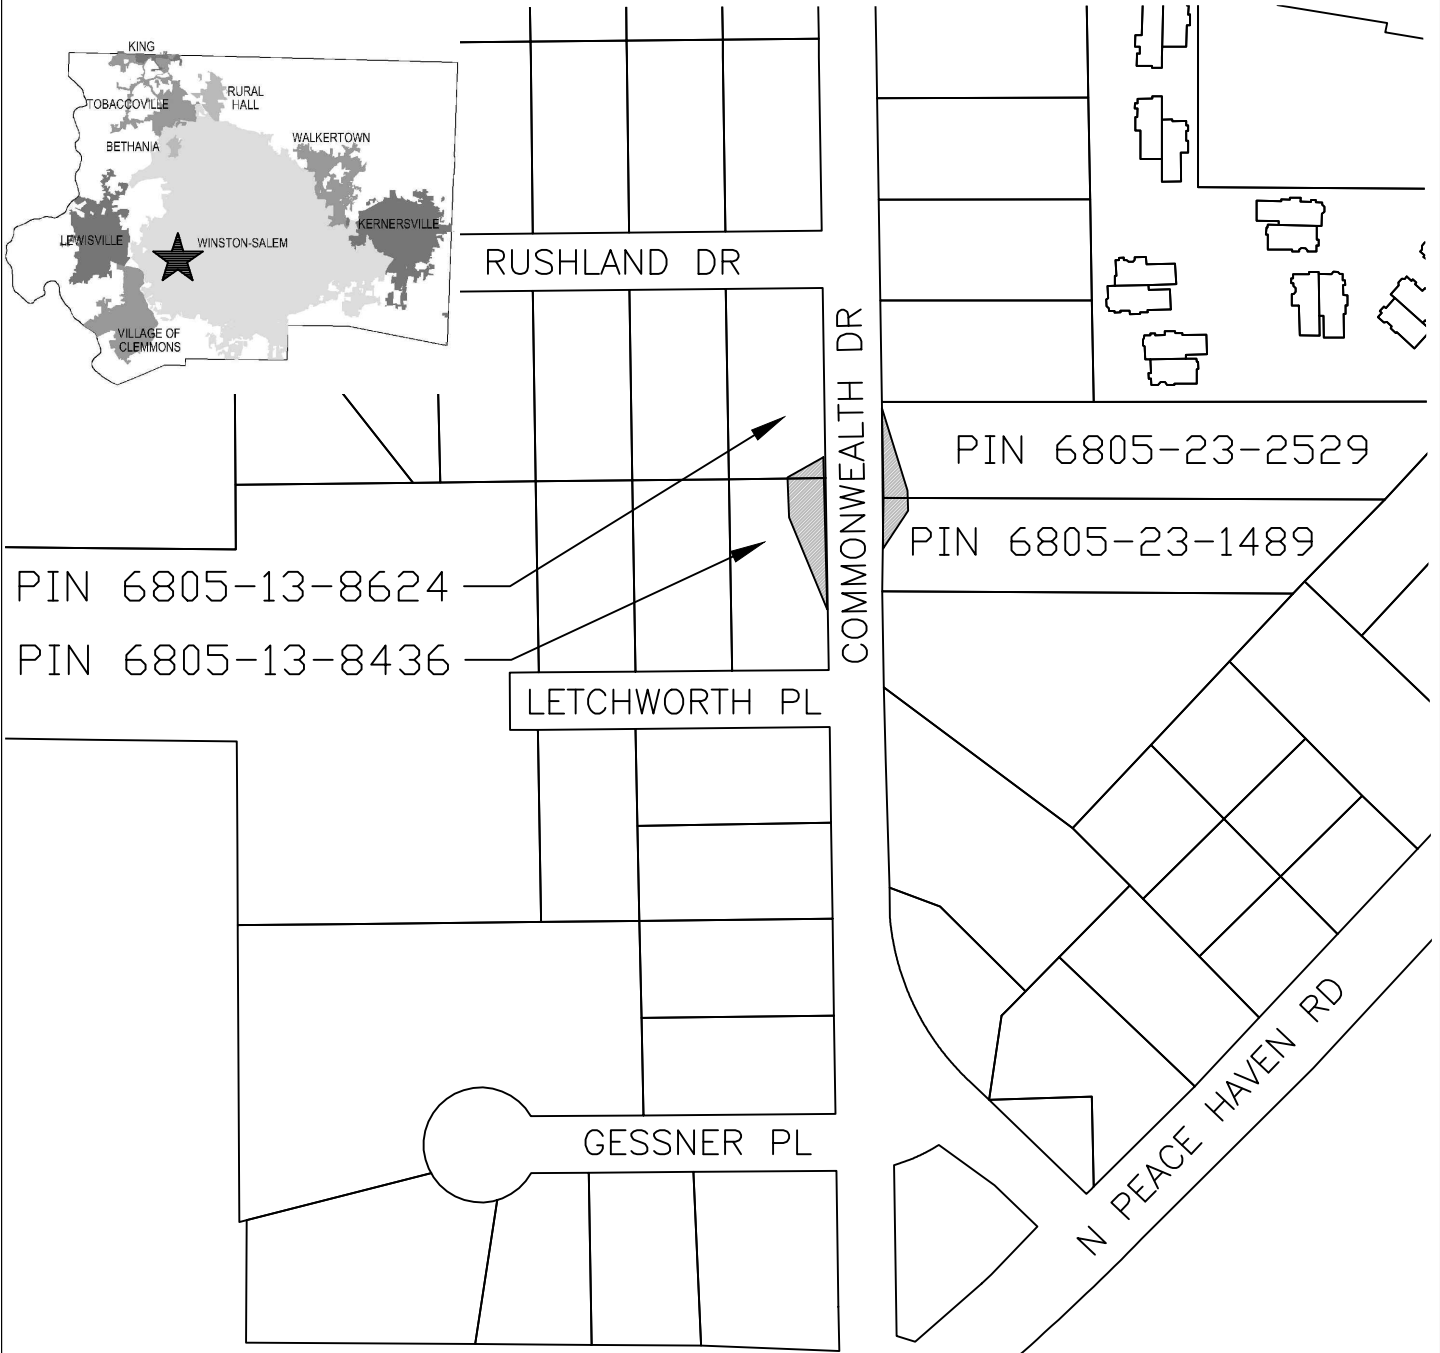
KING
TOBACCOVILLE
RURAL HALL
BETHANIA
WALKERTOWN
LEWISVILLE
WINSTON-SALEM
KERNERSVILLE
VILLAGE OF CLEMMONS

RUSHLAND DR
COMMONWEALTH DR
PIN 6805-23-2529
PIN 6805-23-1489
PIN 6805-13-8624
PIN 6805-13-8436
LETCHWORTH PL
GESSNER PL
N PEACE HAVEN RD